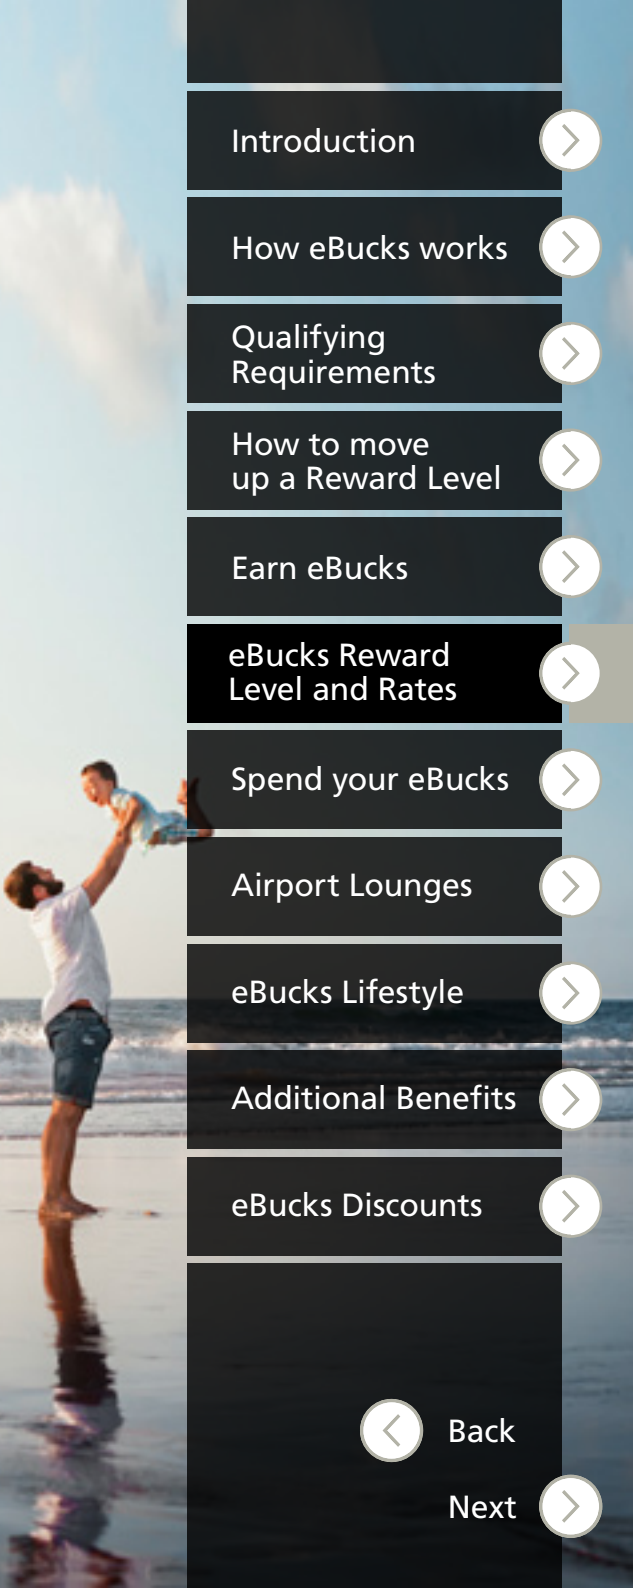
Introduction

How eBucks works

Qualifying Requirements

How to move up a Reward Level

Earn eBucks

eBucks Reward Level and Rates

Spend your eBucks

Airport Lounges

eBucks Lifestyle

Additional Benefits

eBucks Discounts

Back

Next